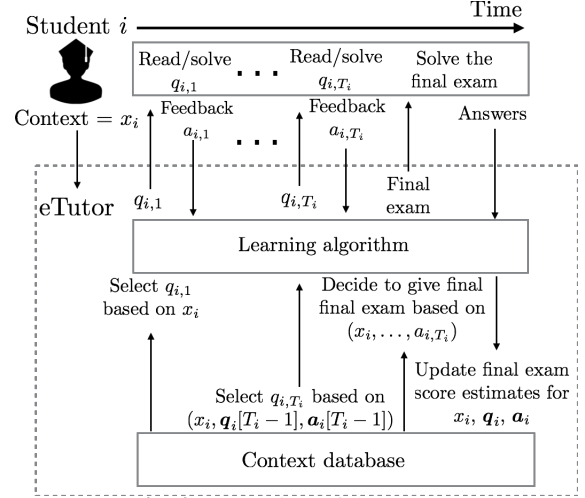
Student $i$

Time

Read/solve $q_{i,1}$

Read/solve $q_{i,T_i}$

Solve the final exam

Context $= x_i$

Feedback $a_{i,1}$

Feedback $a_{i,T_i}$

Answers

eTutor

$q_{i,1}$

$q_{i,T_i}$

Final exam

Learning algorithm

Select $q_{i,1}$ based on $x_i$

Decide to give final final exam based on $(x_i, \ldots, a_{i,T_i})$

Update final exam score estimates for $x_i$, $\boldsymbol{q}_i$, $\boldsymbol{a}_i$

Select $q_{i,T_i}$ based on $(x_i, \boldsymbol{q}_i[T_i - 1], \boldsymbol{a}_i[T_i - 1])$

Context database